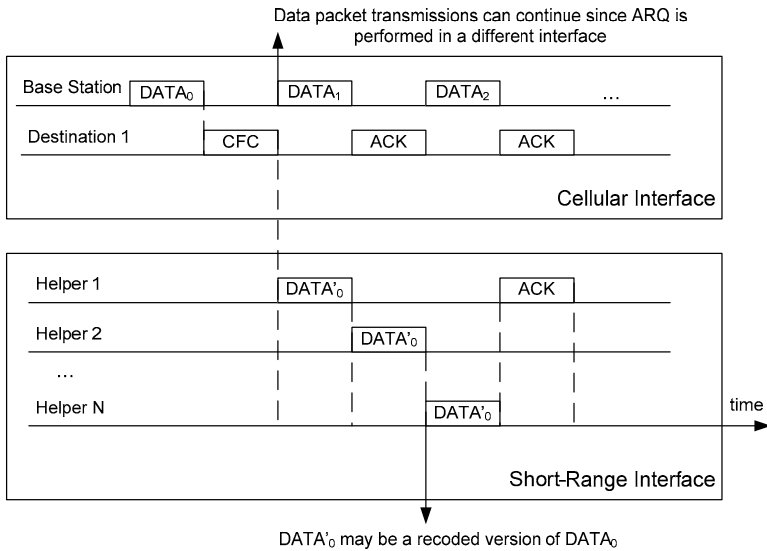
Data packet transmissions can continue since ARQ is performed in a different interface

Base Station $DATA_0$ $DATA_1$ $DATA_2$ …

Destination 1 CFC ACK ACK

Cellular Interface

Helper 1 $DATA'_0$ ACK

Helper 2 $DATA'_0$

…

Helper N $DATA'_0$

time

Short-Range Interface

$DATA'_0$ may be a recoded version of $DATA_0$